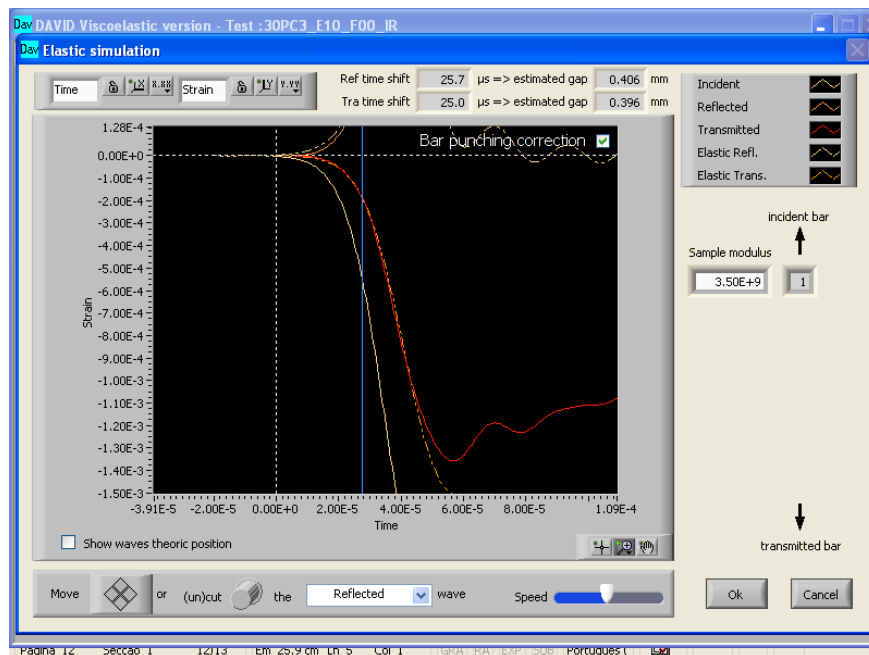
Dav DAVID Viscoelastic version - Test :30PC3_E10_F00_IR

Dav Elastic simulation

Time

Strain

Ref time shift 25.7 µs => estimated gap 0.406 mm

Tra time shift 25.0 µs => estimated gap 0.396 mm

Incident

Reflected

Transmitted

Elastic Refl.

Elastic Trans.

Bar punching correction

1.28E-4
0.00E+0
-1.00E-4
-2.00E-4
-3.00E-4
-4.00E-4
-5.00E-4
-6.00E-4
-7.00E-4
-8.00E-4
-9.00E-4
-1.00E-3
-1.10E-3
-1.20E-3
-1.30E-3
-1.40E-3
-1.50E-3

Strain

-3.91E-5 -2.00E-5 0.00E+0 2.00E-5 4.00E-5 6.00E-5 8.00E-5 1.09E-4

Time

incident bar

Sample modulus

3.50E+9

1

Show waves theoric position

transmitted bar

Move or (un)cut the Reflected wave Speed

Ok Cancel

Pagina 12 Secção 1 12/13 Em 25.9 cm Ln 5 Col 1 GRA RA EXP SOB Português (